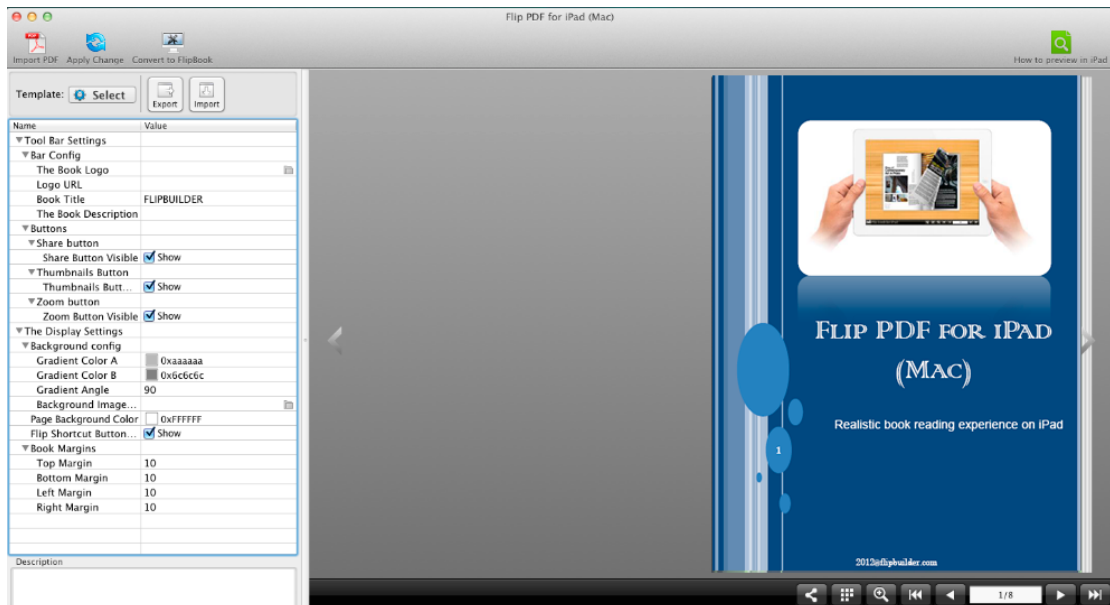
Flip PDF for iPad (Mac)

Import PDF Apply Change Convert to FlipBook

How to preview in iPad

Template: Select Export Import

| Name | Value |
|---|---|
| ▼Tool Bar Settings | |
| ▼Bar Config | |
| The Book Logo | |
| Logo URL | |
| Book Title | FLIPBUILDER |
| The Book Description | |
| ▼Buttons | |
| ▼Share button | |
| Share Button Visible | Show |
| ▼Thumbnails Button | |
| Thumbnails Butt... | Show |
| ▼Zoom button | |
| Zoom Button Visible | Show |
| ▼The Display Settings | |
| ▼Background config | |
| Gradient Color A | 0xaaaaaa |
| Gradient Color B | 0x6c6c6c |
| Gradient Angle | 90 |
| Background Image... | |
| Page Background Color | 0xFFFFFF |
| Flip Shortcut Button... | Show |
| ▼Book Margins | |
| Top Margin | 10 |
| Bottom Margin | 10 |
| Left Margin | 10 |
| Right Margin | 10 |

Description

Flip PDF for iPad (Mac)

Realistic book reading experience on iPad

1

2012@flipbuilder.com

1/8